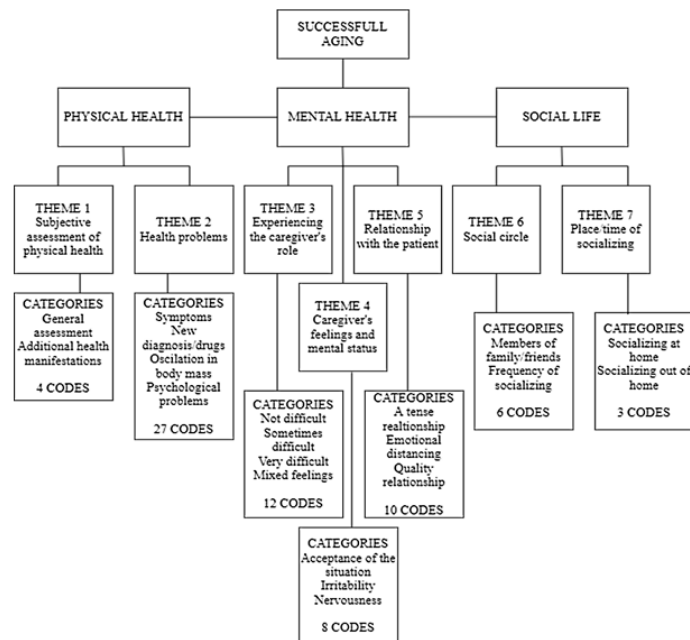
SUCCESSFULL AGING

PHYSICAL HEALTH

MENTAL HEALTH

SOCIAL LIFE

THEME 1
Subjective assessment of physical health

THEME 2
Health problems

THEME 3
Experiencing the caregiver's role

THEME 4
Caregiver's feelings and mental status

THEME 5
Relationship with the patient

THEME 6
Social circle

THEME 7
Place/time of socializing

CATEGORIES
General assessment
Additional health manifestations

4 CODES

CATEGORIES
Symptoms
New diagnosis/drugs
Oscilation in body mass
Psychological problems

27 CODES

CATEGORIES
Not difficult
Sometimes difficult
Very difficult
Mixed feelings

12 CODES

CATEGORIES
A tense realtionship
Emotional distancing
Quality relationship

10 CODES

CATEGORIES
Members of family/friends
Frequency of socializing

6 CODES

CATEGORIES
Socializing at home
Socializing out of home

3 CODES

CATEGORIES
Acceptance of the situation
Irritability
Nervousness

8 CODES